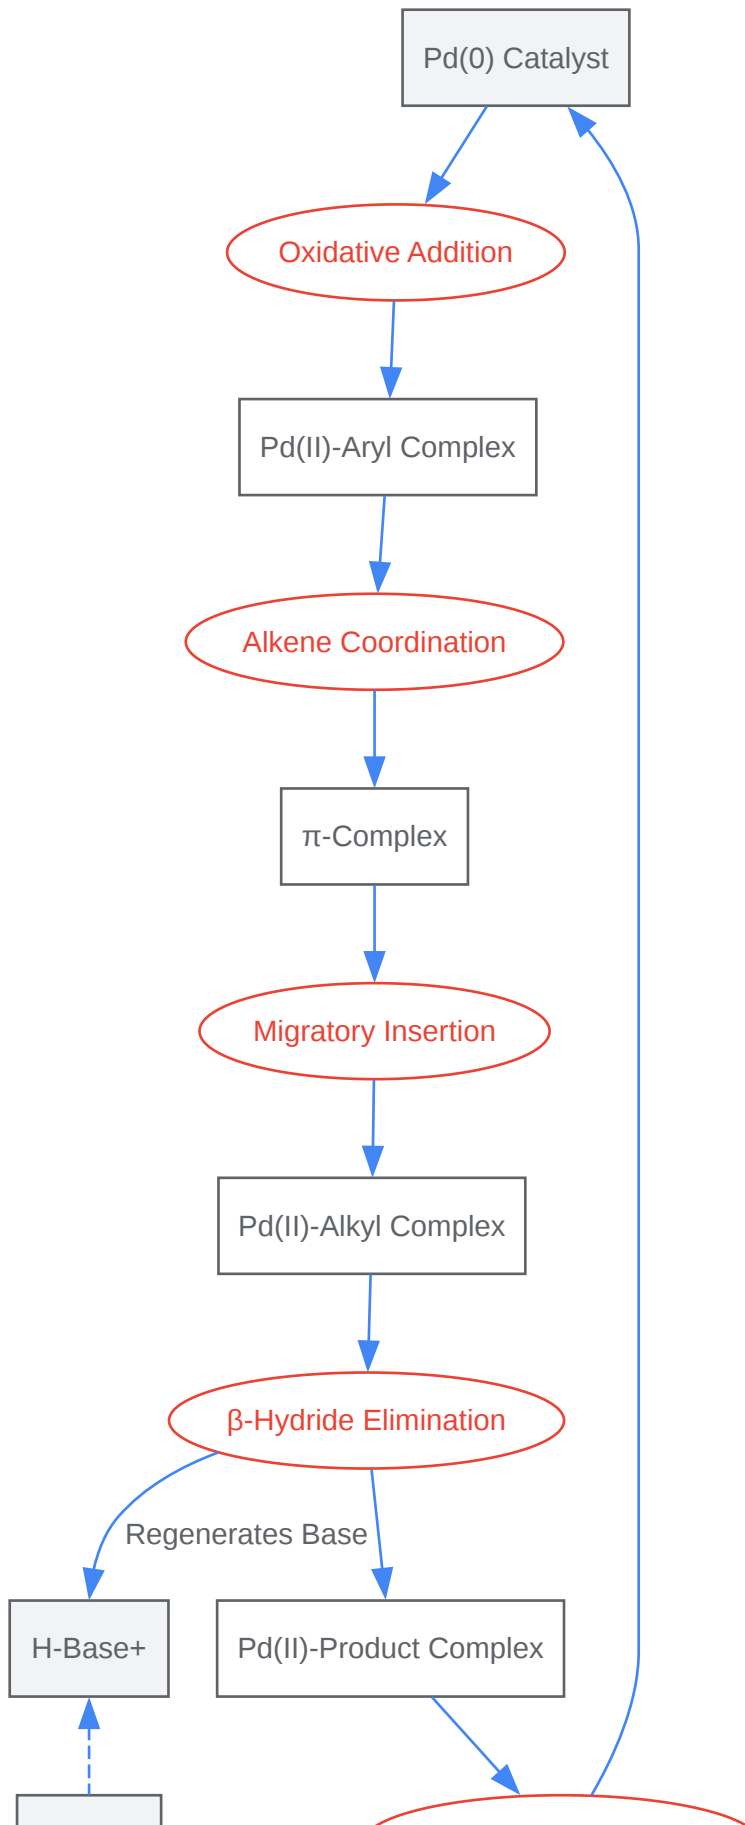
Pd(0) Catalyst

Oxidative Addition

Pd(II)-Aryl Complex

Alkene Coordination

π-Complex

Migratory Insertion

Pd(II)-Alkyl Complex

β-Hydride Elimination

Regenerates Base

H-Base+

Pd(II)-Product Complex